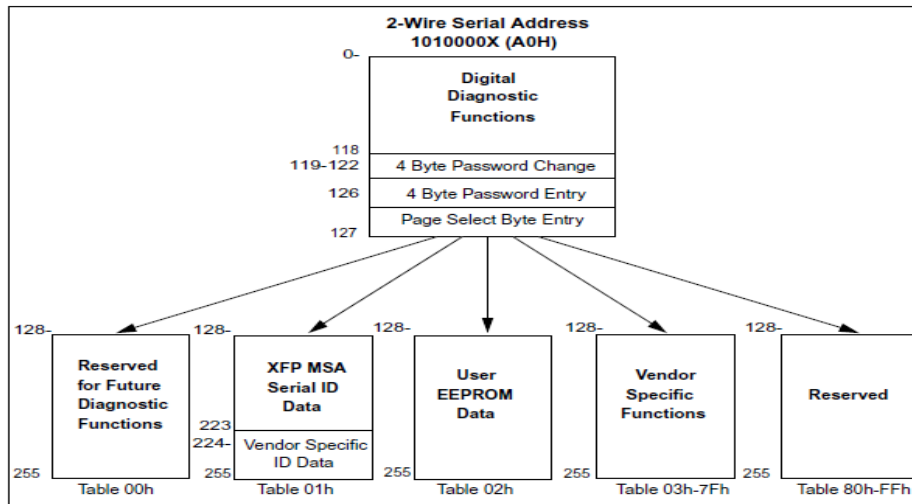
2-Wire Serial Address
1010000X (A0H)

0-

Digital Diagnostic Functions

118
119-122 4 Byte Password Change
126 4 Byte Password Entry
Page Select Byte Entry
127

128-
Reserved for Future Diagnostic Functions
255
Table 00h

128-
XFP MSA Serial ID Data
223
224-
Vendor Specific ID Data
255
Table 01h

128-
User EEPROM Data
255
Table 02h

128-
Vendor Specific Functions
255
Table 03h-7Fh

128-
Reserved
255
Table 80h-FFh